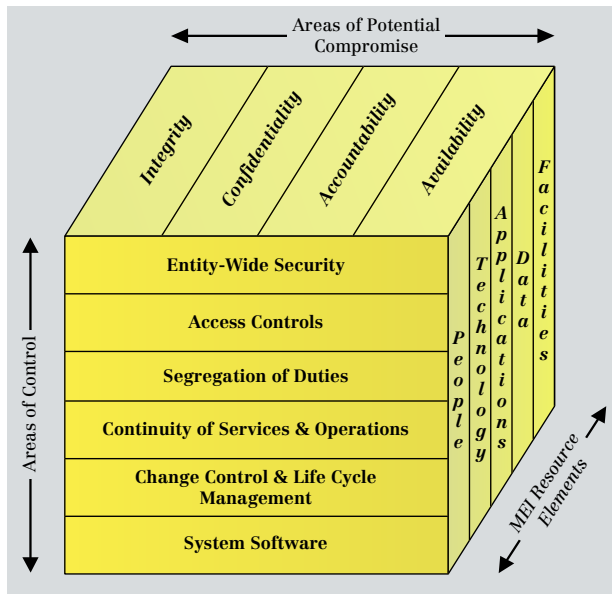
Areas of Potential Compromise

Integrity

Confidentiality

Accountability

Availability

Areas of Control

Entity-Wide Security

Access Controls

Segregation of Duties

Continuity of Services & Operations

Change Control & Life Cycle Management

System Software

People

Technology

Applications

Data

Facilities

MEI Resource Elements